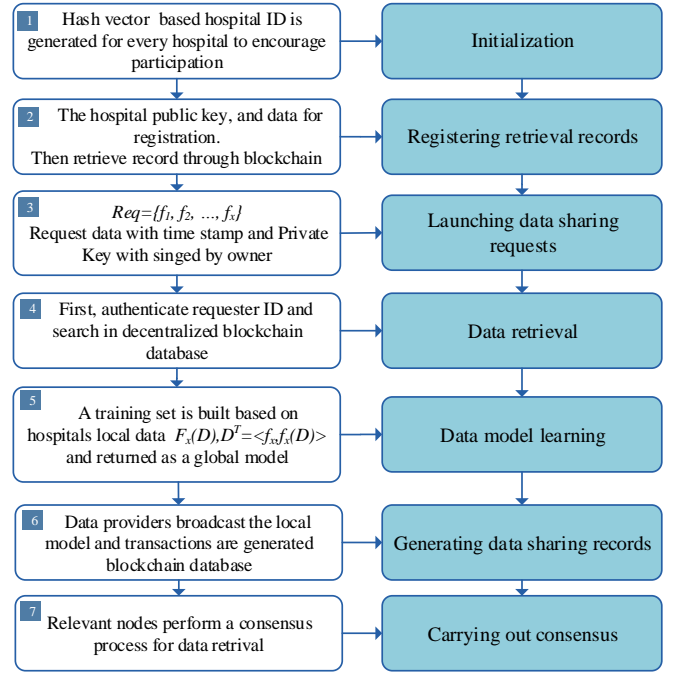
1 Hash vector based hospital ID is generated for every hospital to encourage participation

Initialization

2 The hospital public key, and data for registration. Then retrieve record through blockchain

Registering retrieval records

3 $Req=\{f_1, f_2, \ldots, f_x\}$ Request data with time stamp and Private Key with singed by owner

Launching data sharing requests

4 First, authenticate requester ID and search in decentralized blockchain database

Data retrieval

5 A training set is built based on hospitals local data $F_x(D), D^T=<f_x f_x(D)>$ and returned as a global model

Data model learning

6 Data providers broadcast the local model and transactions are generated blockchain database

Generating data sharing records

7 Relevant nodes perform a consensus process for data retrival

Carrying out consensus